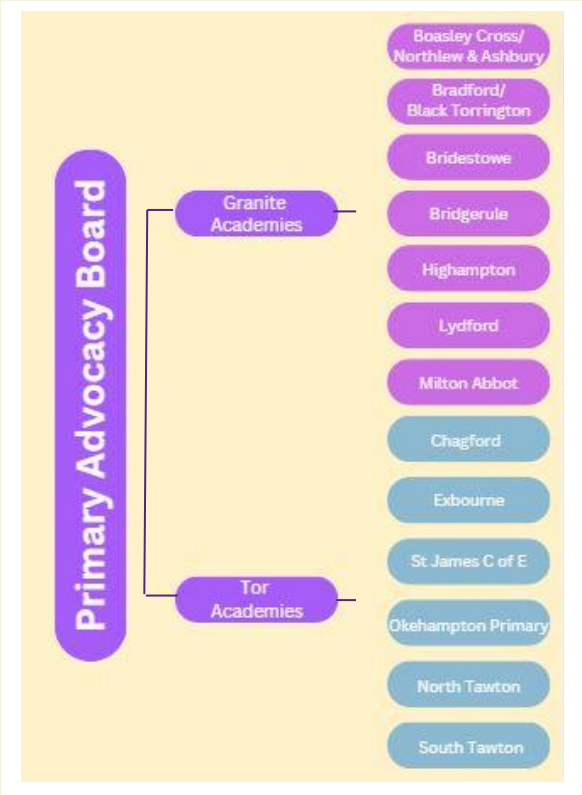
Primary Advocacy Board

Granite Academies

Boasley Cross/ Northlew & Ashbury

Bradford/ Black Torrington

Bridestowe

Bridgerule

Highampton

Lydford

Milton Abbot

Tor Academies

Chagford

Exbourne

St James C of E

Okehampton Primary

North Tawton

South Tawton